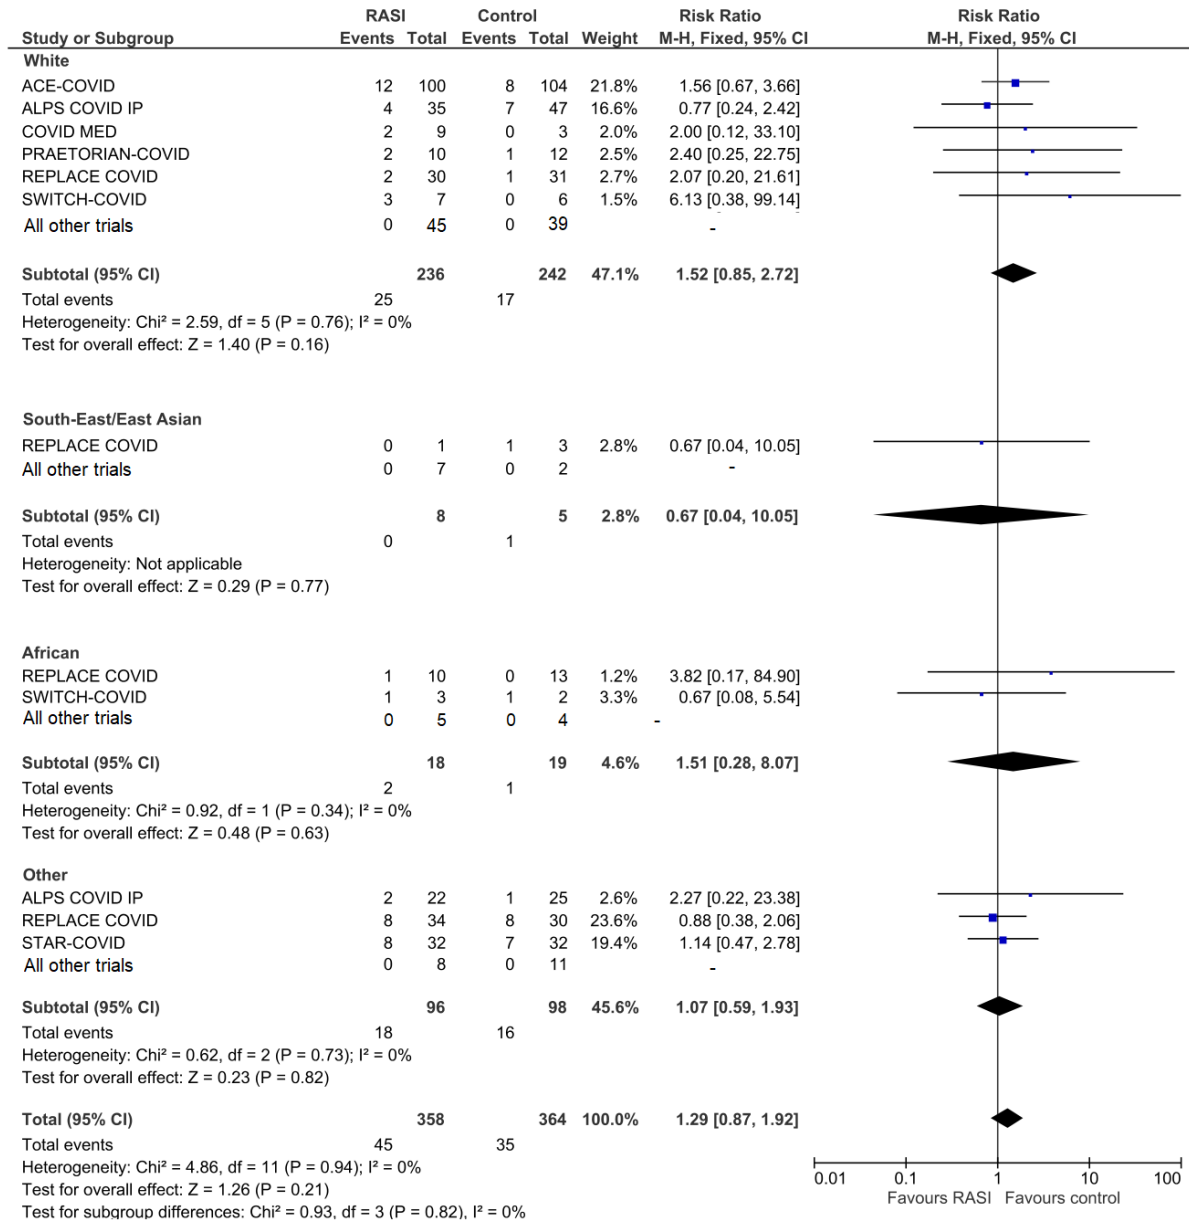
| Study or Subgroup | RASI Events | RASI Total | Control Events | Control Total | Weight | Risk Ratio M-H, Fixed, 95% CI |
|---|---|---|---|---|---|---|
| **White** | | | | | | |
| ACE-COVID | 12 | 100 | 8 | 104 | 21.8% | 1.56 [0.67, 3.66] |
| ALPS COVID IP | 4 | 35 | 7 | 47 | 16.6% | 0.77 [0.24, 2.42] |
| COVID MED | 2 | 9 | 0 | 3 | 2.0% | 2.00 [0.12, 33.10] |
| PRAETORIAN-COVID | 2 | 10 | 1 | 12 | 2.5% | 2.40 [0.25, 22.75] |
| REPLACE COVID | 2 | 30 | 1 | 31 | 2.7% | 2.07 [0.20, 21.61] |
| SWITCH-COVID | 3 | 7 | 0 | 6 | 1.5% | 6.13 [0.38, 99.14] |
| All other trials | 0 | 45 | 0 | 39 | | - |
| **Subtotal (95% CI)** | | **236** | | **242** | **47.1%** | **1.52 [0.85, 2.72]** |
| Total events | 25 | | 17 | | | |

Heterogeneity: Chi² = 2.59, df = 5 (P = 0.76); I² = 0%
Test for overall effect: Z = 1.40 (P = 0.16)

| Study or Subgroup | RASI Events | RASI Total | Control Events | Control Total | Weight | Risk Ratio M-H, Fixed, 95% CI |
|---|---|---|---|---|---|---|
| **South-East/East Asian** | | | | | | |
| REPLACE COVID | 0 | 1 | 1 | 3 | 2.8% | 0.67 [0.04, 10.05] |
| All other trials | 0 | 7 | 0 | 2 | | - |
| **Subtotal (95% CI)** | | **8** | | **5** | **2.8%** | **0.67 [0.04, 10.05]** |
| Total events | 0 | | 1 | | | |

Heterogeneity: Not applicable
Test for overall effect: Z = 0.29 (P = 0.77)

| Study or Subgroup | RASI Events | RASI Total | Control Events | Control Total | Weight | Risk Ratio M-H, Fixed, 95% CI |
|---|---|---|---|---|---|---|
| **African** | | | | | | |
| REPLACE COVID | 1 | 10 | 0 | 13 | 1.2% | 3.82 [0.17, 84.90] |
| SWITCH-COVID | 1 | 3 | 1 | 2 | 3.3% | 0.67 [0.08, 5.54] |
| All other trials | 0 | 5 | 0 | 4 | | - |
| **Subtotal (95% CI)** | | **18** | | **19** | **4.6%** | **1.51 [0.28, 8.07]** |
| Total events | 2 | | 1 | | | |

Heterogeneity: Chi² = 0.92, df = 1 (P = 0.34); I² = 0%
Test for overall effect: Z = 0.48 (P = 0.63)

| Study or Subgroup | RASI Events | RASI Total | Control Events | Control Total | Weight | Risk Ratio M-H, Fixed, 95% CI |
|---|---|---|---|---|---|---|
| **Other** | | | | | | |
| ALPS COVID IP | 2 | 22 | 1 | 25 | 2.6% | 2.27 [0.22, 23.38] |
| REPLACE COVID | 8 | 34 | 8 | 30 | 23.6% | 0.88 [0.38, 2.06] |
| STAR-COVID | 8 | 32 | 7 | 32 | 19.4% | 1.14 [0.47, 2.78] |
| All other trials | 0 | 8 | 0 | 11 | | - |
| **Subtotal (95% CI)** | | **96** | | **98** | **45.6%** | **1.07 [0.59, 1.93]** |
| Total events | 18 | | 16 | | | |

Heterogeneity: Chi² = 0.62, df = 2 (P = 0.73); I² = 0%
Test for overall effect: Z = 0.23 (P = 0.82)

| | RASI Events | RASI Total | Control Events | Control Total | Weight | Risk Ratio M-H, Fixed, 95% CI |
|---|---|---|---|---|---|---|
| **Total (95% CI)** | | **358** | | **364** | **100.0%** | **1.29 [0.87, 1.92]** |
| Total events | 45 | | 35 | | | |

Heterogeneity: Chi² = 4.86, df = 11 (P = 0.94); I² = 0%
Test for overall effect: Z = 1.26 (P = 0.21)
Test for subgroup differences: Chi² = 0.93, df = 3 (P = 0.82), I² = 0%

Risk Ratio
M-H, Fixed, 95% CI
0.01 0.1 1 10 100
Favours RASI Favours control